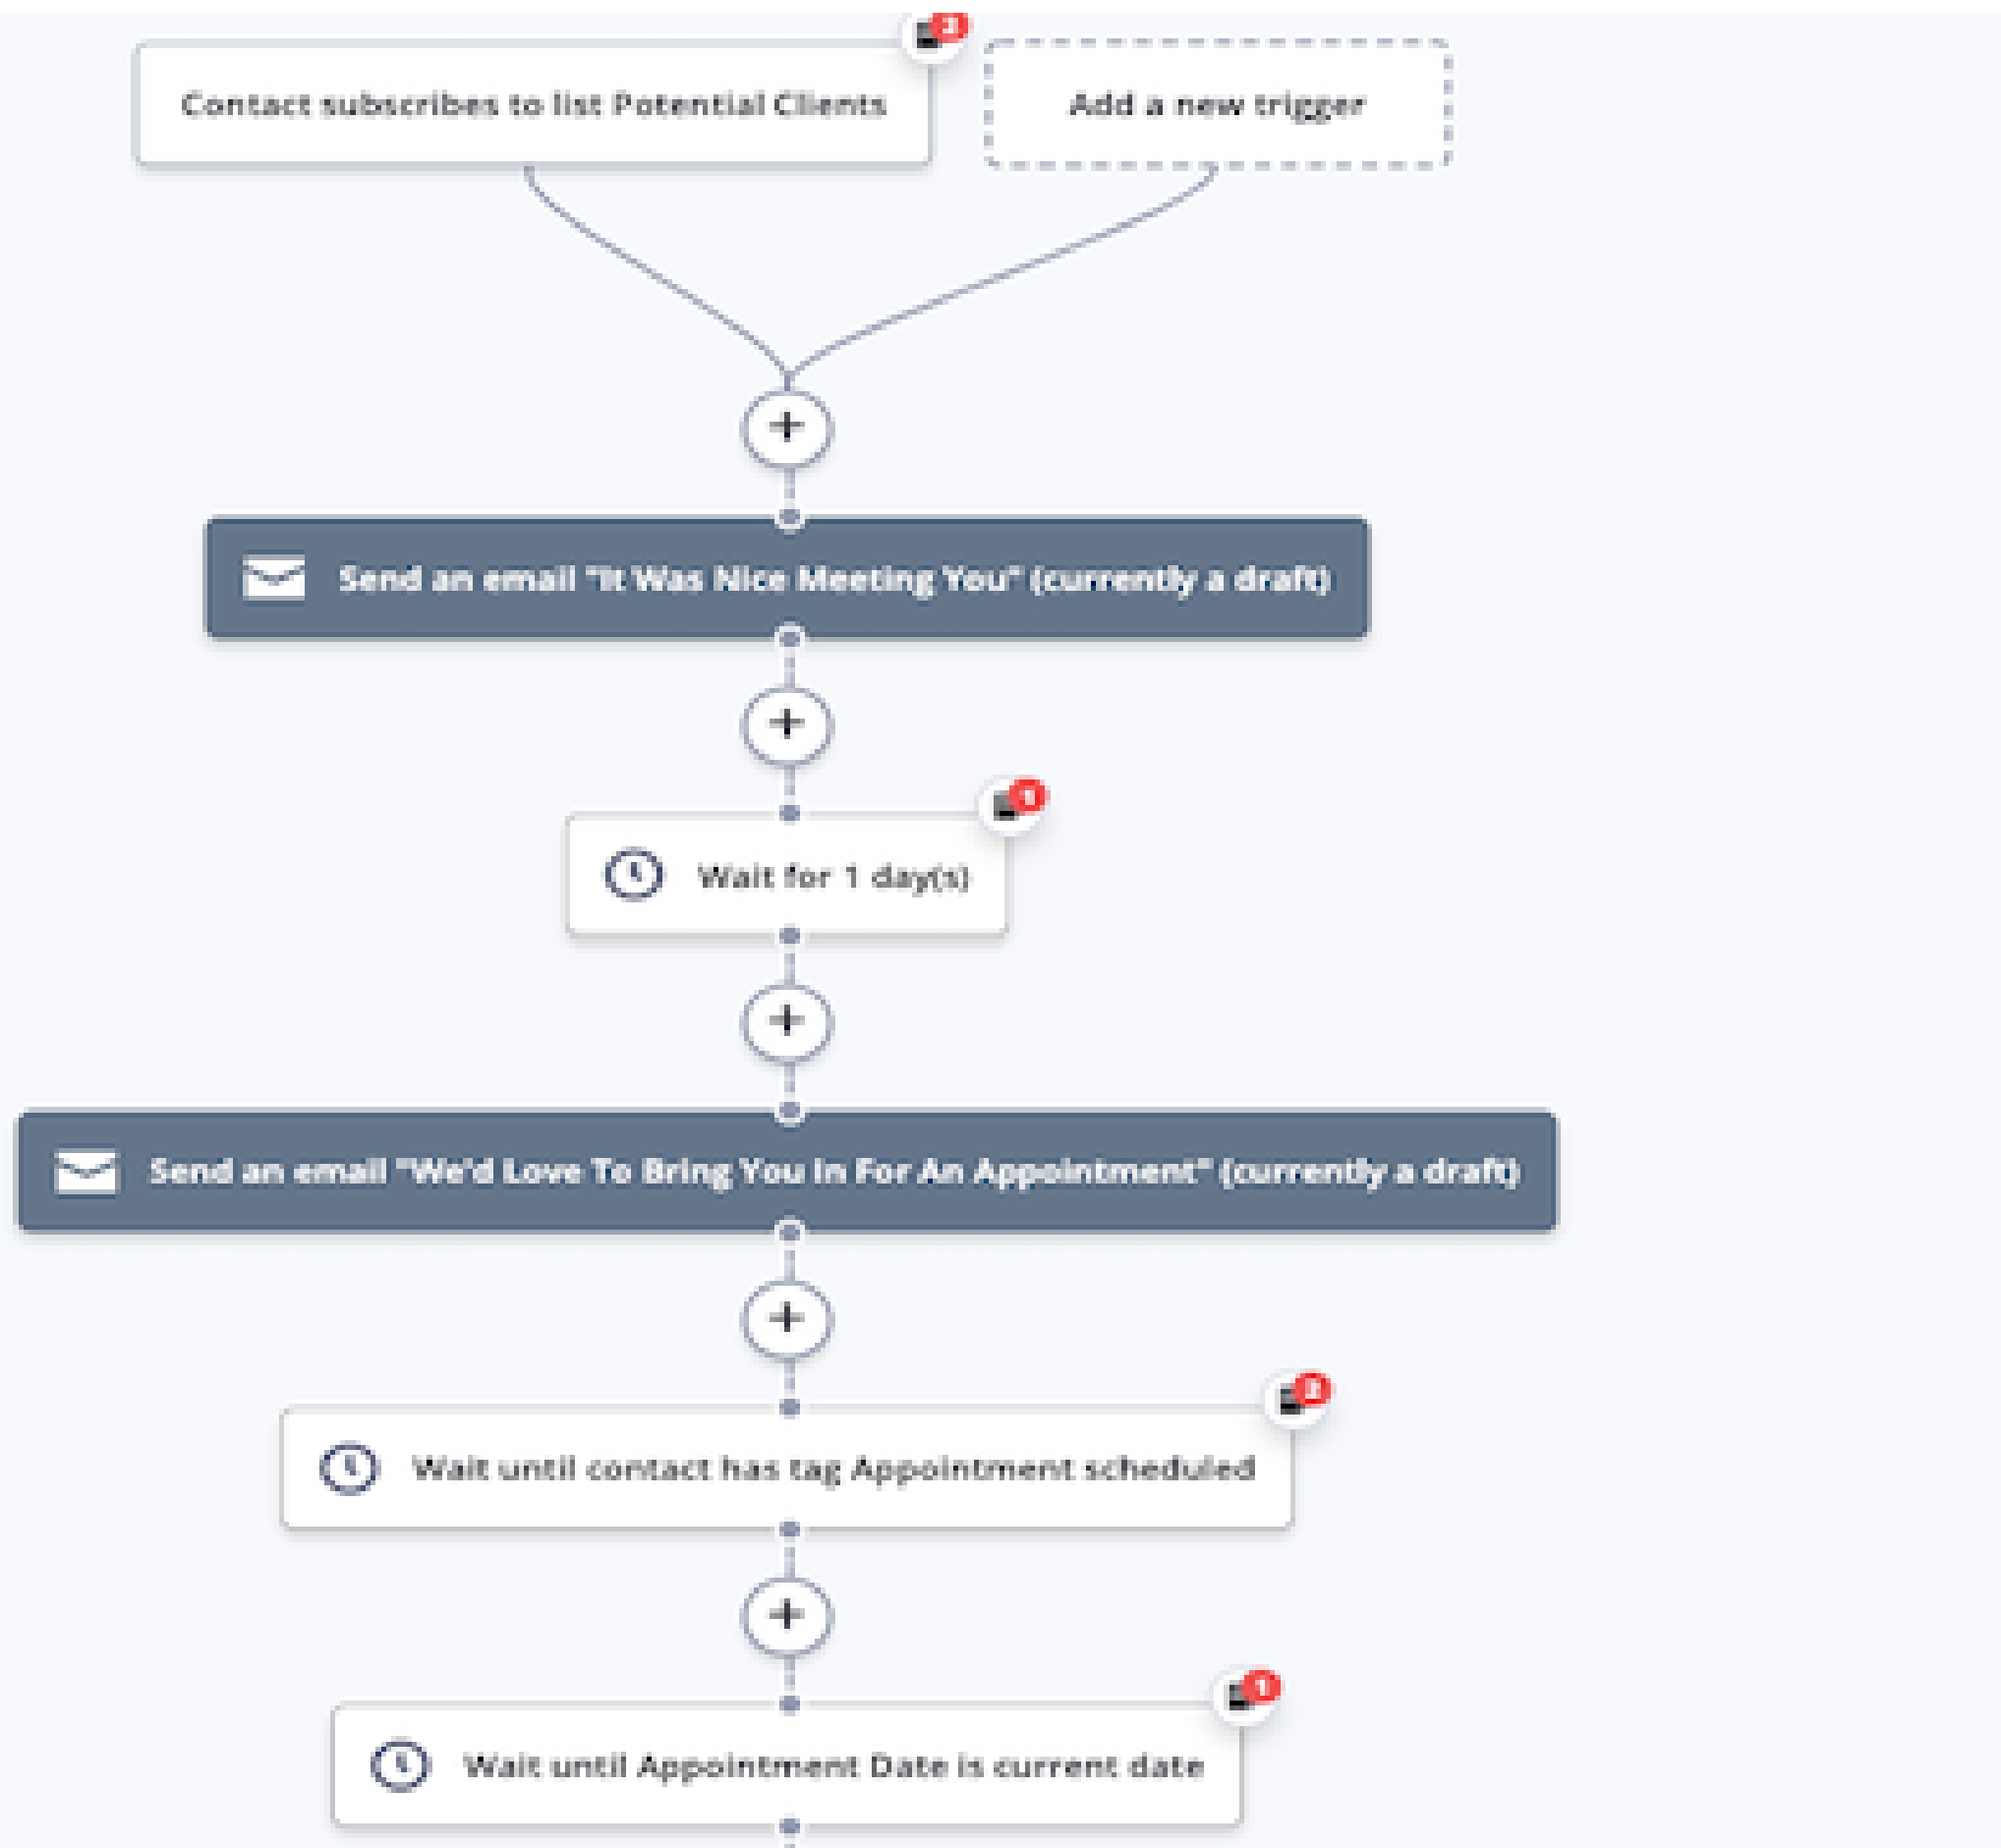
Contact subscribes to list Potential Clients

Add a new trigger

Send an email "It Was Nice Meeting You" (currently a draft)

Wait for 1 day(s)

Send an email "We'd Love To Bring You In For An Appointment" (currently a draft)

Wait until contact has tag Appointment scheduled

Wait until Appointment Date is current date